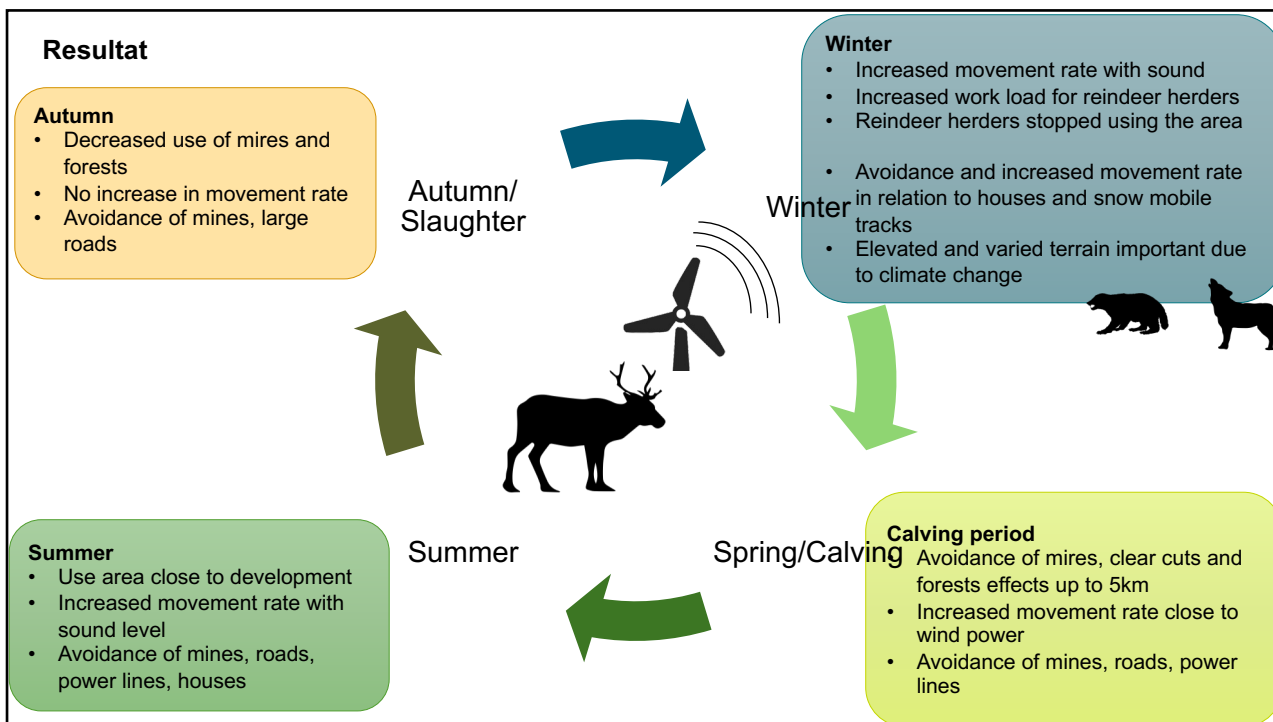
Resultat

Autumn
- Decreased use of mires and forests
- No increase in movement rate
- Avoidance of mines, large roads

Autumn/ Slaughter

Winter
- Increased movement rate with sound
- Increased work load for reindeer herders
- Reindeer herders stopped using the area
- Avoidance and increased movement rate in relation to houses and snow mobile tracks
- Elevated and varied terrain important due to climate change

Winter

Summer

Spring/Calving

Summer
- Use area close to development
- Increased movement rate with sound level
- Avoidance of mines, roads, power lines, houses

Calving period
- Avoidance of mires, clear cuts and forests effects up to 5km
- Increased movement rate close to wind power
- Avoidance of mines, roads, power lines